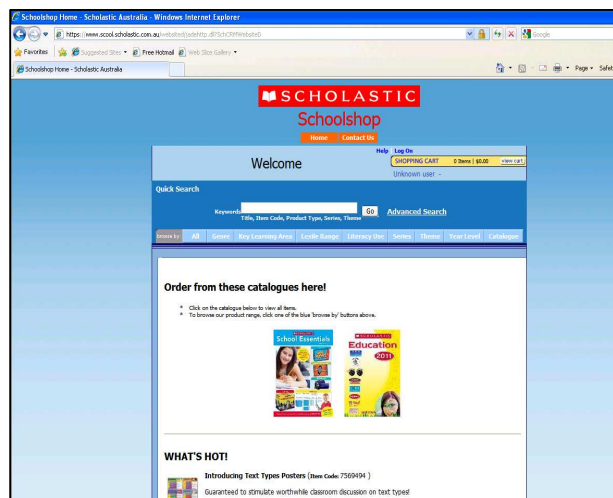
Schoolshop Home - Scholastic Australia - Windows Internet Explorer

https://www.scool.scholastic.com.au/webapp/wcs/stores/servlet/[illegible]

Google

Favorites | Suggested Sites | Free Hotmail | Web Slice Gallery

Schoolshop Home - Scholastic Australia

Page | Safet

SCHOLASTIC

Schoolshop

Home | Contact Us

Welcome

Help | Log On

SHOPPING CART | 0 Items | $0.00 | view cart

Unknown user

Quick Search

Keyword: Go | Advanced Search

Title, Item Code, Product Type, Series, Theme

Browse by | All | Genre | Key Learning Area | Lexile Range | Literacy Use | Series | Theme | Year Level | Catalogue

Order from these catalogues here!

* Click on the catalogue below to view all items.
* To browse our product range, click one of the blue 'browse by' buttons above.

School Essentials

Education 2011

WHAT'S HOT!

Introducing Text Types Posters (Item Code: 7569494 )

Guaranteed to stimulate worthwhile classroom discussion on text types!